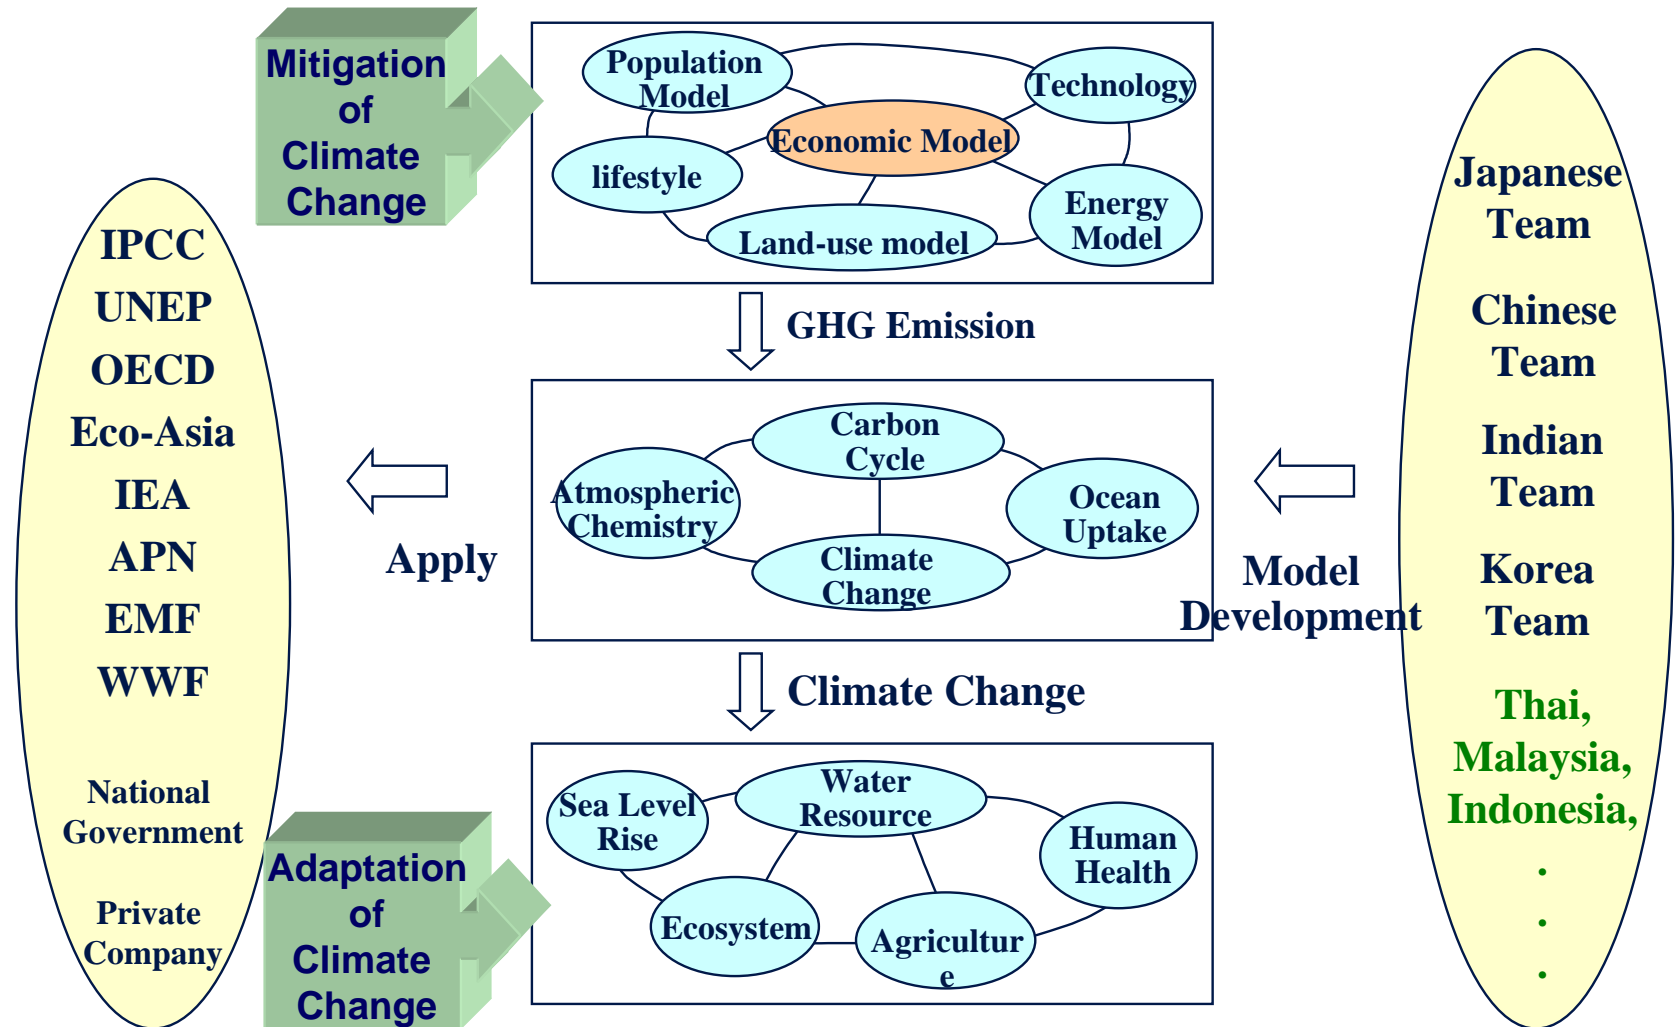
Mitigation of Climate Change

Population Model

Technology

Economic Model

lifestyle

Energy Model

Land-use model

GHG Emission

IPCC
UNEP
OECD
Eco-Asia
IEA
APN
EMF
WWF

National Government

Private Company

Apply

Carbon Cycle

Atmospheric Chemistry

Ocean Uptake

Climate Change

Model Development

Japanese Team

Chinese Team

Indian Team

Korea Team

Thai, Malaysia, Indonesia,
.
.
.

Climate Change

Adaptation of Climate Change

Sea Level Rise

Water Resource

Human Health

Ecosystem

Agricultur e